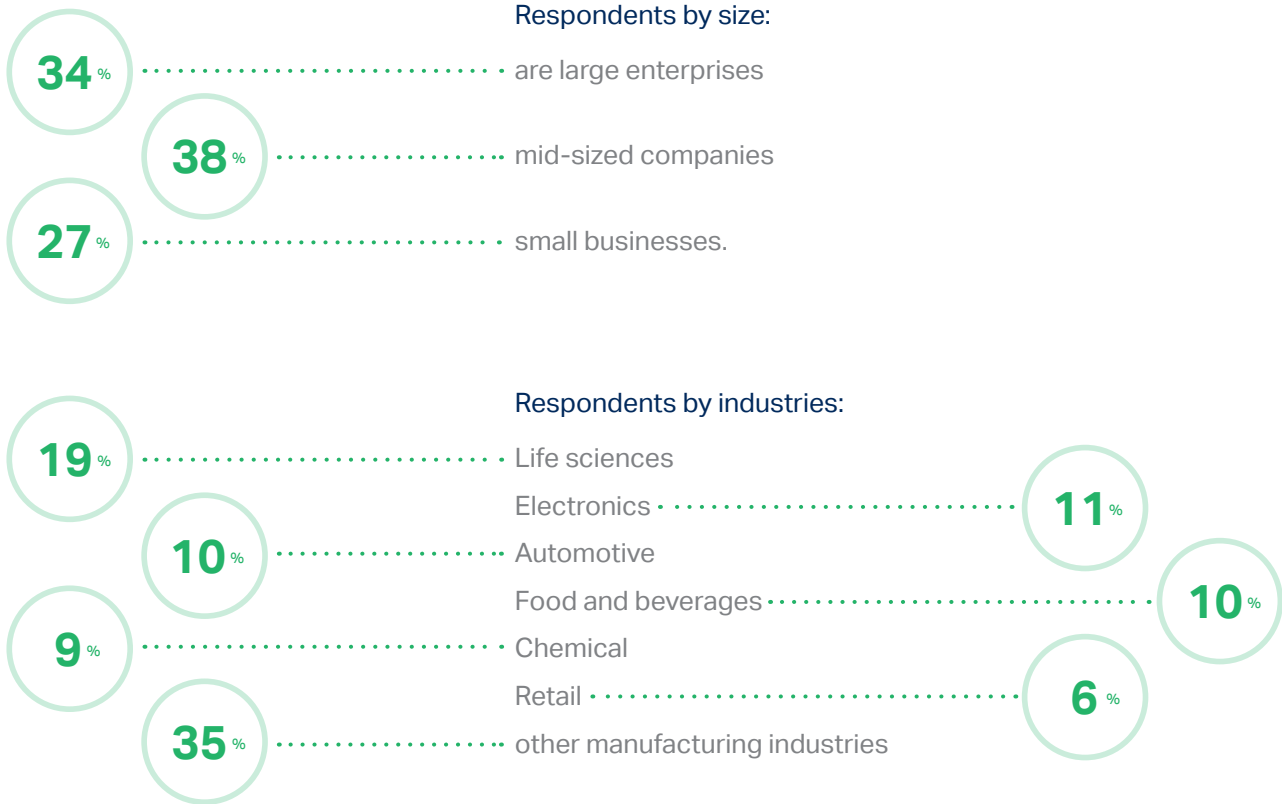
Respondents by size:

34 % are large enterprises

38 % mid-sized companies

27 % small businesses.

Respondents by industries:

19 % Life sciences

Electronics 11 %

10 % Automotive

Food and beverages 10 %

9 % Chemical

Retail 6 %

35 % other manufacturing industries